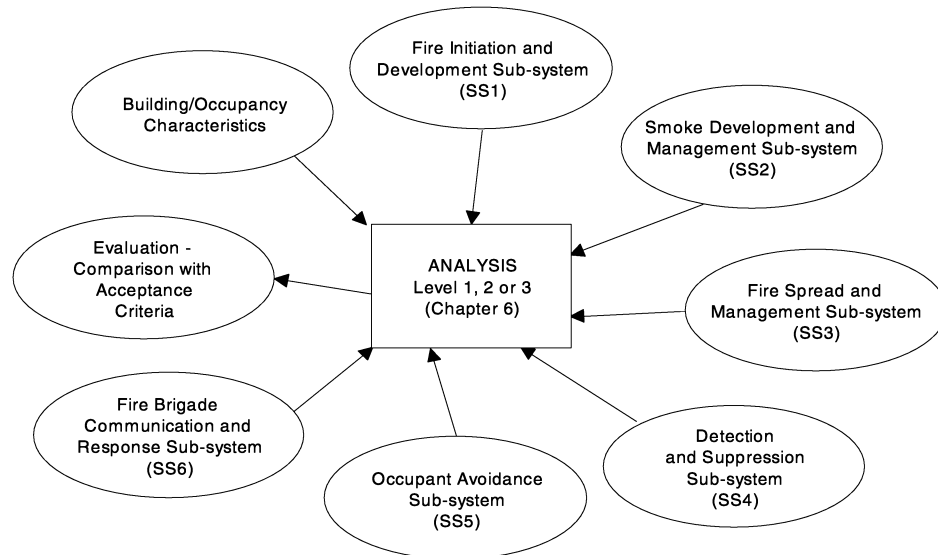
Fire Initiation and Development Sub-system (SS1)

Building/Occupancy Characteristics

Smoke Development and Management Sub-system (SS2)

Evaluation - Comparison with Acceptance Criteria

ANALYSIS
Level 1, 2 or 3
(Chapter 6)

Fire Spread and Management Sub-system (SS3)

Fire Brigade Communication and Response Sub-system (SS6)

Detection and Suppression Sub-system (SS4)

Occupant Avoidance Sub-system (SS5)